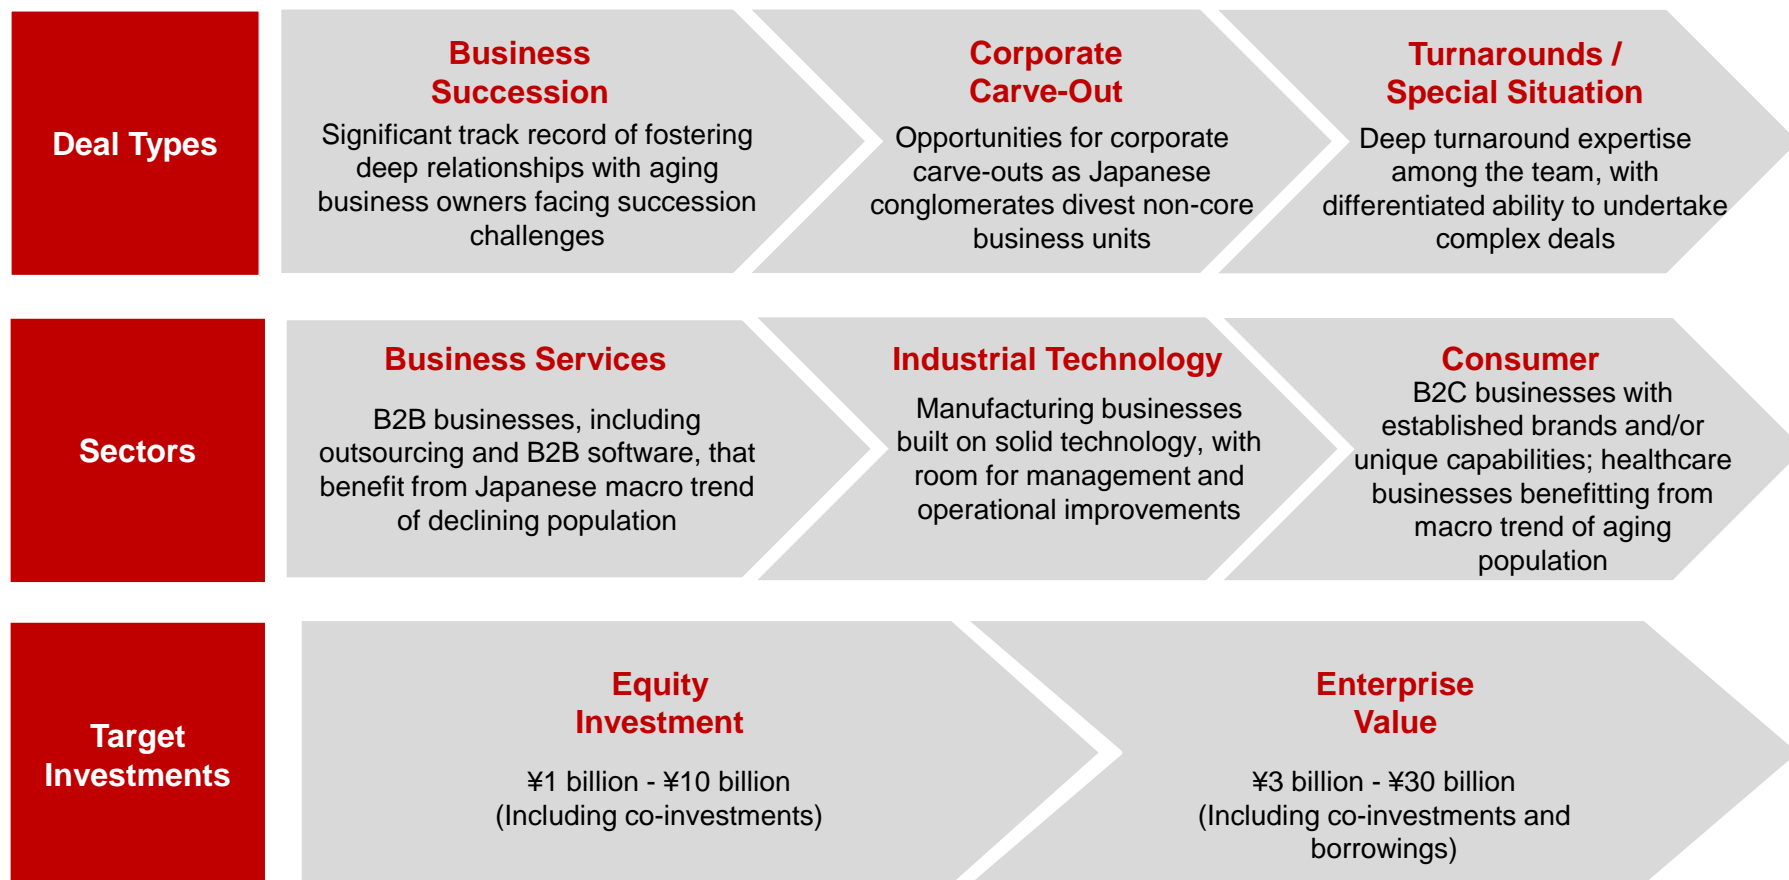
Deal Types

Business Succession

Significant track record of fostering deep relationships with aging business owners facing succession challenges

Corporate Carve-Out

Opportunities for corporate carve-outs as Japanese conglomerates divest non-core business units

Turnarounds / Special Situation

Deep turnaround expertise among the team, with differentiated ability to undertake complex deals

Sectors

Business Services

B2B businesses, including outsourcing and B2B software, that benefit from Japanese macro trend of declining population

Industrial Technology

Manufacturing businesses built on solid technology, with room for management and operational improvements

Consumer

B2C businesses with established brands and/or unique capabilities; healthcare businesses benefitting from macro trend of aging population

Target Investments

Equity Investment

¥1 billion - ¥10 billion (Including co-investments)

Enterprise Value

¥3 billion - ¥30 billion (Including co-investments and borrowings)